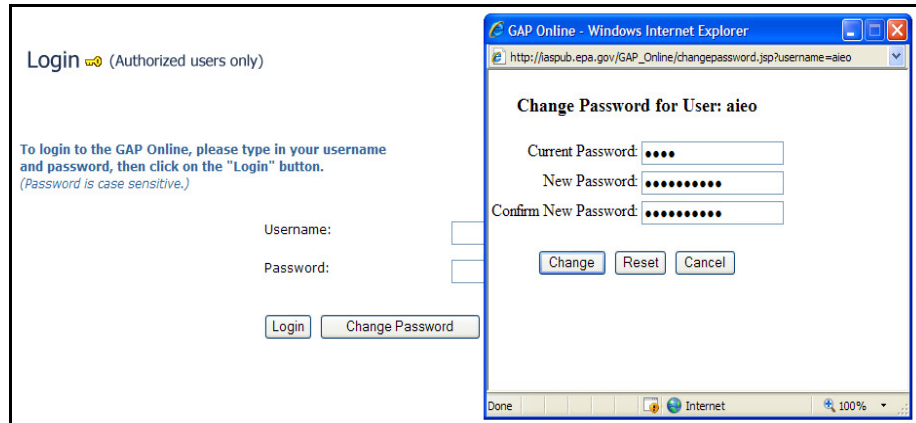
Login (Authorized users only)

To login to the GAP Online, please type in your username and password, then click on the "Login" button.
(Password is case sensitive.)

Username:

Password:

Login Change Password

GAP Online - Windows Internet Explorer

http://iaspub.epa.gov/GAP_Online/changepassword.jsp?username=aieo

Change Password for User: aieo

Current Password: ••••
New Password: ••••••••••
Confirm New Password: ••••••••••

Change Reset Cancel

Done Internet 100%